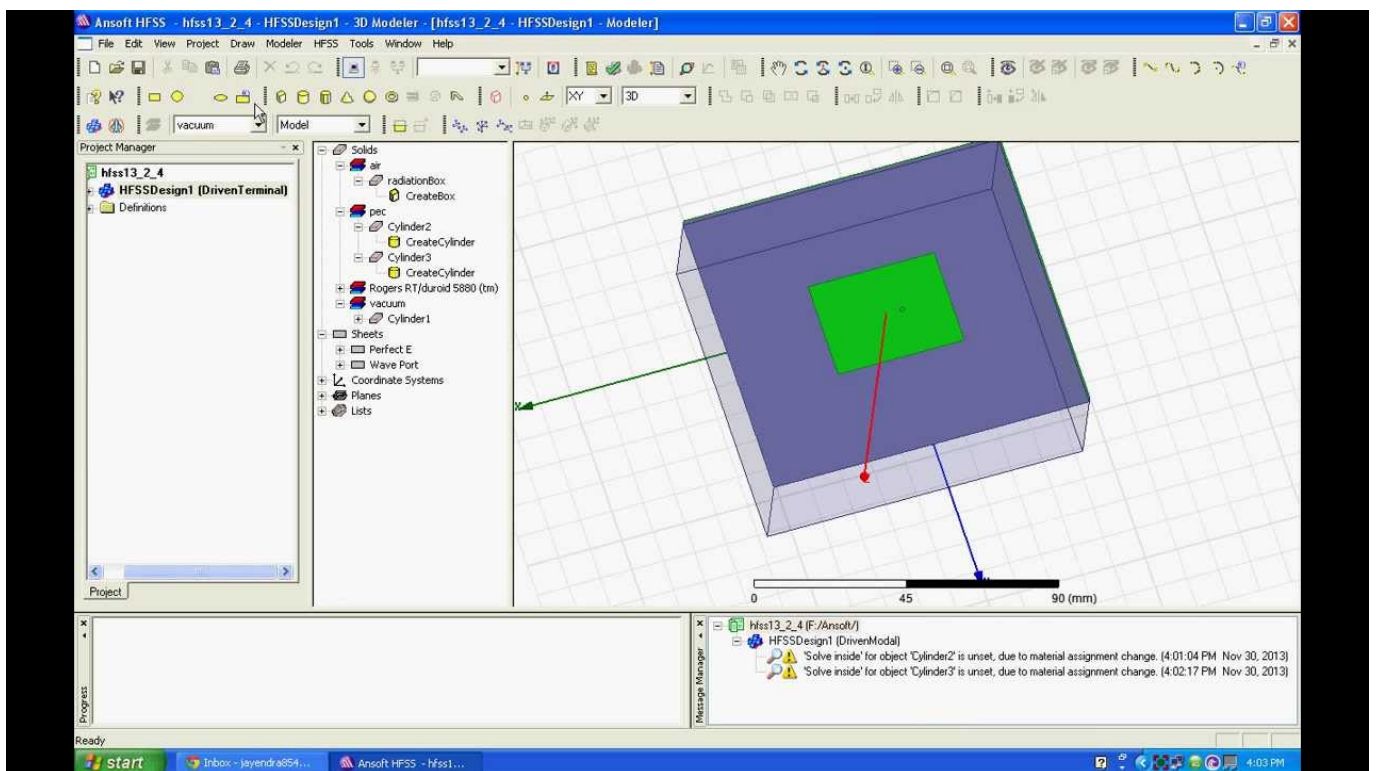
Ansoft HFSS - hfss13_2_4 - HFSSDesign1 - 3D Modeler - [hfss13_2_4 - HFSSDesign1 - Modeler]

File Edit View Project Draw Modeler HFSS Tools Window Help

XY 3D

vacuum Model

Project Manager

hfss13_2_4
HFSSDesign1 (DrivenTerminal)
Definitions

Project

Solids
air
radiationBox
CreateBox
pec
Cylinder2
CreateCylinder
Cylinder3
CreateCylinder
Rogers RT/duroid 5880 (tm)
vacuum
Cylinder1
Sheets
Perfect E
Wave Port
Coordinate Systems
Planes
Lists

X

0 45 90 (mm)

Progress

Message Manager

hfss13_2_4 (F:/Ansoft/)
HFSSDesign1 (DrivenModal)
'Solve inside' for object 'Cylinder2' is unset, due to material assignment change. (4:01:04 PM Nov 30, 2013)
'Solve inside' for object 'Cylinder3' is unset, due to material assignment change. (4:02:17 PM Nov 30, 2013)

Ready

start Inbox - jayendra854... Ansoft HFSS - hfss1... 4:03 PM